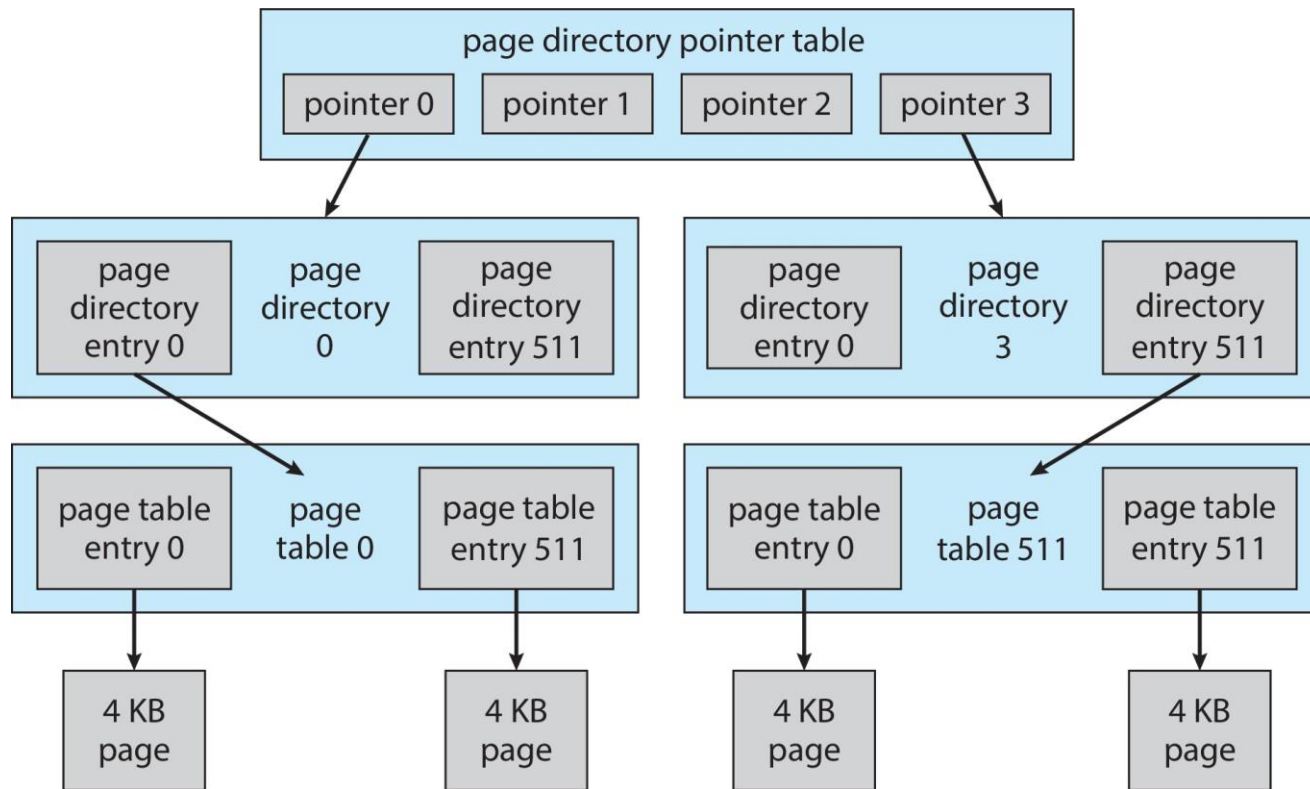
page directory pointer table

pointer 0

pointer 1

pointer 2

pointer 3

page directory entry 0

page directory 0

page directory entry 511

page directory entry 0

page directory 3

page directory entry 511

page table entry 0

page table 0

page table entry 511

page table entry 0

page table 511

page table entry 511

4 KB page

4 KB page

4 KB page

4 KB page